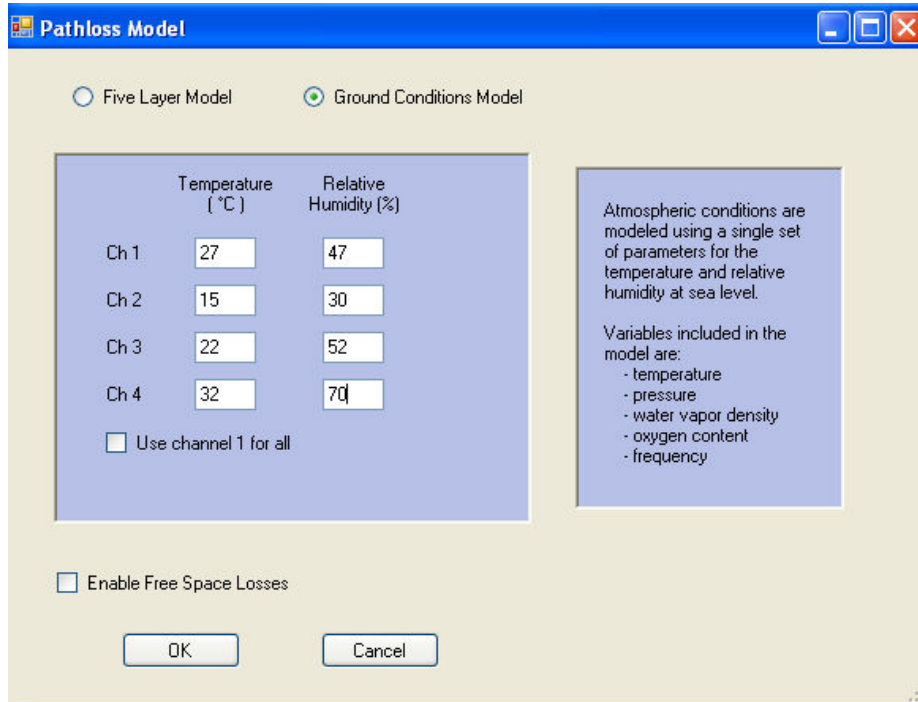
Pathloss Model

Five Layer Model

Ground Conditions Model

| | Temperature (°C) | Relative Humidity (%) |
|---|---|---|
| Ch 1 | 27 | 47 |
| Ch 2 | 15 | 30 |
| Ch 3 | 22 | 52 |
| Ch 4 | 32 | 70 |

Use channel 1 for all

Atmospheric conditions are modeled using a single set of parameters for the temperature and relative humidity at sea level.

Variables included in the model are:
- temperature
- pressure
- water vapor density
- oxygen content
- frequency

Enable Free Space Losses

OK

Cancel